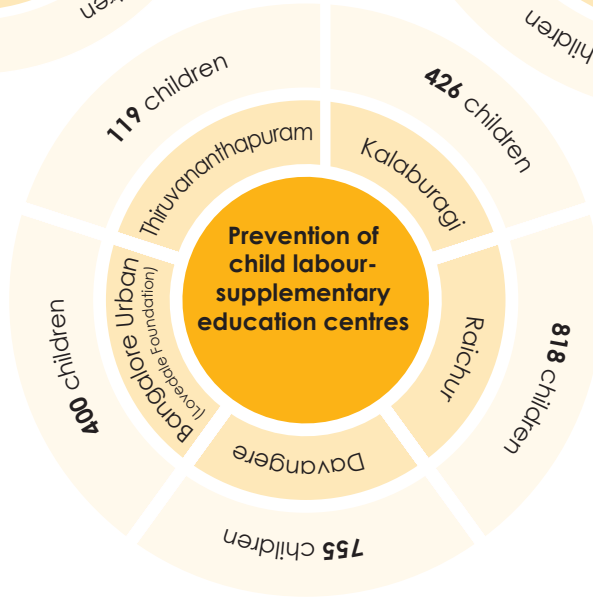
Prevention of child labour-supplementary education centres

Thiruvananthapuram

119 children

Kalaburagi

426 children

Raichur

818 children

Davangere

755 children

Bangalore Urban (Lovedale Foundation)

400 children